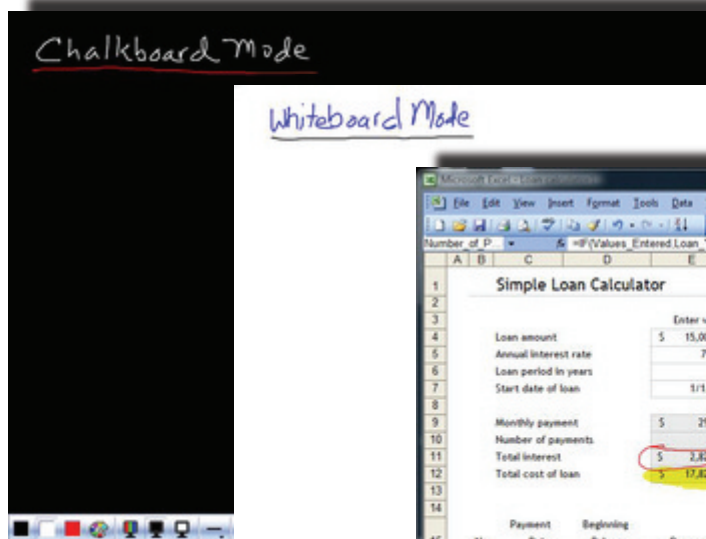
Chalkboard Mode

Whiteboard Mode

Microsoft Excel - Loan calculator

File Edit View Insert Format Tools Data

Number_of_P... =IF(Values_Entered,Loan_

A B C D E

| | | |
|---|---|---|
| 1 | Simple Loan Calculator | |
| 2 | | |
| 3 | | Enter v |
| 4 | Loan amount | $ 15,0 |
| 5 | Annual interest rate | 7 |
| 6 | Loan period in years | |
| 7 | Start date of loan | 1/1 |
| 8 | | |
| 9 | Monthly payment | $ 2 |
| 10 | Number of payments | |
| 11 | Total interest | $ 2,8 |
| 12 | Total cost of loan | $ 17,8 |
| 13 | | |
| 14 | | |

Payment Beginning